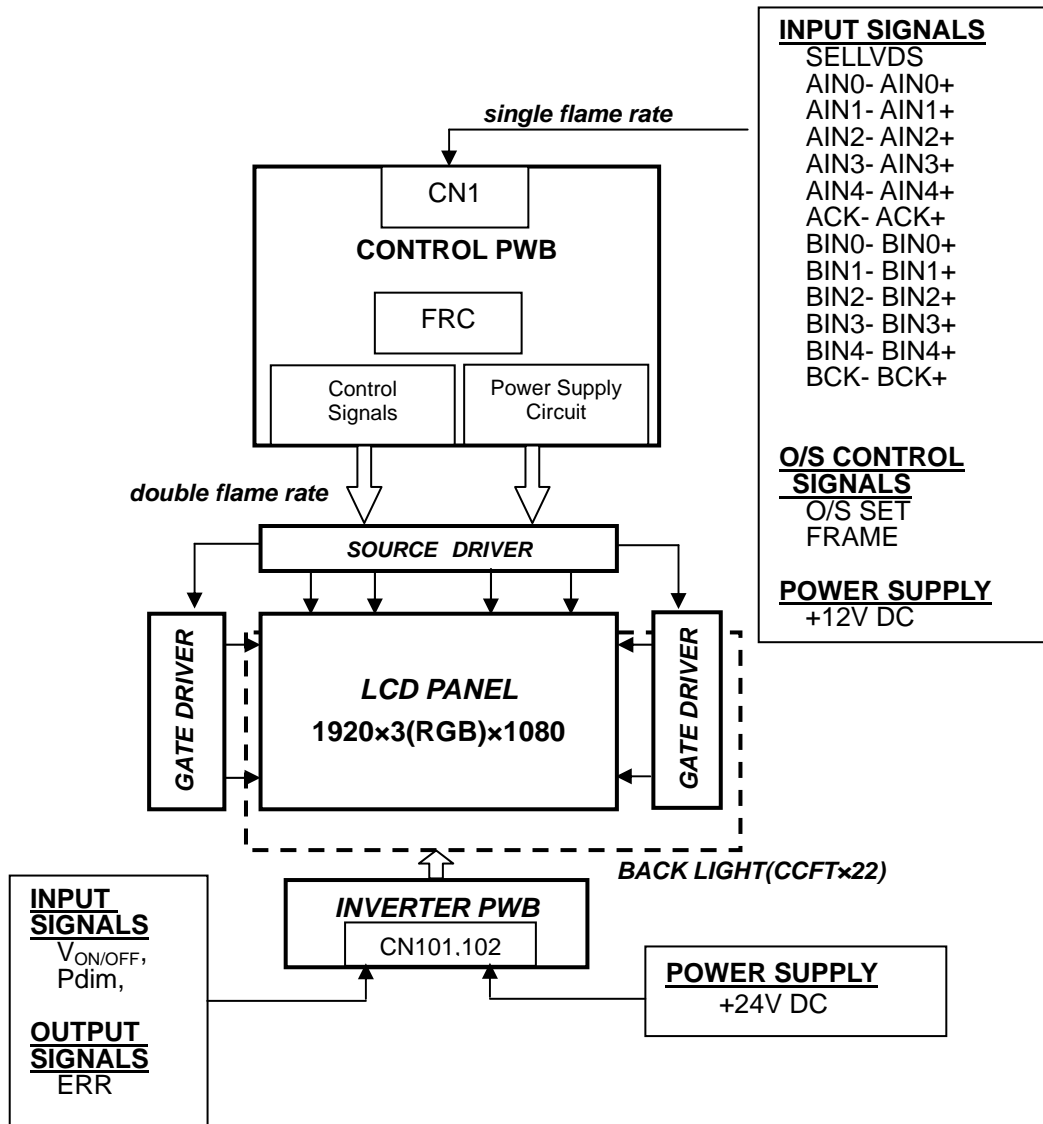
INPUT SIGNALS
SELLVDS
AIN0- AIN0+
AIN1- AIN1+
AIN2- AIN2+
AIN3- AIN3+
AIN4- AIN4+
ACK- ACK+
BIN0- BIN0+
BIN1- BIN1+
BIN2- BIN2+
BIN3- BIN3+
BIN4- BIN4+
BCK- BCK+

O/S CONTROL SIGNALS
O/S SET
FRAME

POWER SUPPLY
+12V DC

single flame rate

CN1

CONTROL PWB

FRC

Control Signals

Power Supply Circuit

double flame rate

SOURCE DRIVER

GATE DRIVER

LCD PANEL
1920×3(RGB)×1080

GATE DRIVER

BACK LIGHT(CCFT×22)

INPUT SIGNALS
$V_{ON/OFF}$,
Pdim,

OUTPUT SIGNALS
ERR

INVERTER PWB
CN101,102

POWER SUPPLY
+24V DC